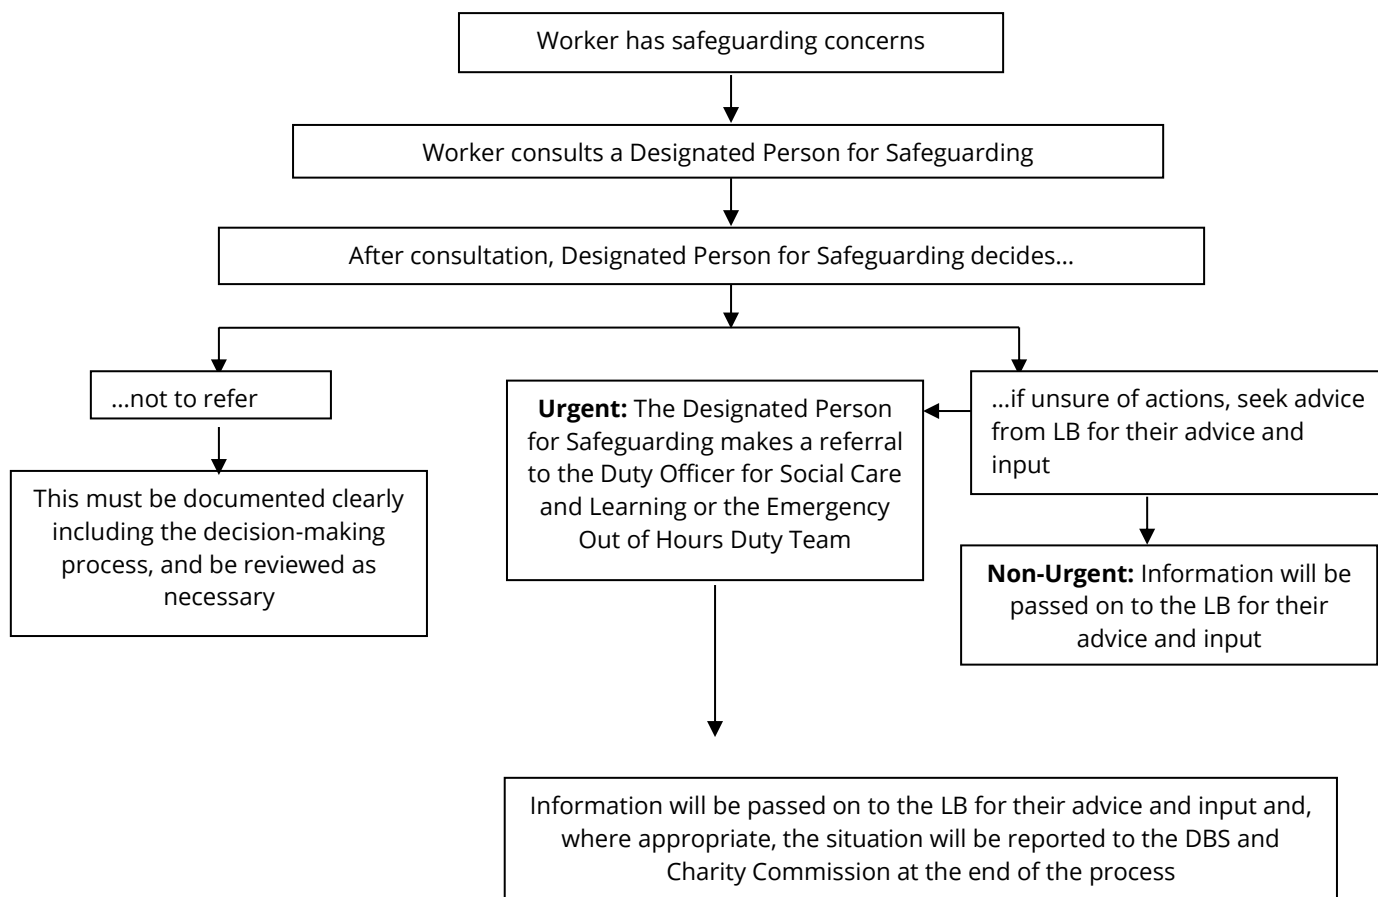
Worker has safeguarding concerns

Worker consults a Designated Person for Safeguarding

After consultation, Designated Person for Safeguarding decides…

…not to refer

This must be documented clearly including the decision-making process, and be reviewed as necessary

**Urgent:** The Designated Person for Safeguarding makes a referral to the Duty Officer for Social Care and Learning or the Emergency Out of Hours Duty Team

…if unsure of actions, seek advice from LB for their advice and input

**Non-Urgent:** Information will be passed on to the LB for their advice and input

Information will be passed on to the LB for their advice and input and, where appropriate, the situation will be reported to the DBS and Charity Commission at the end of the process